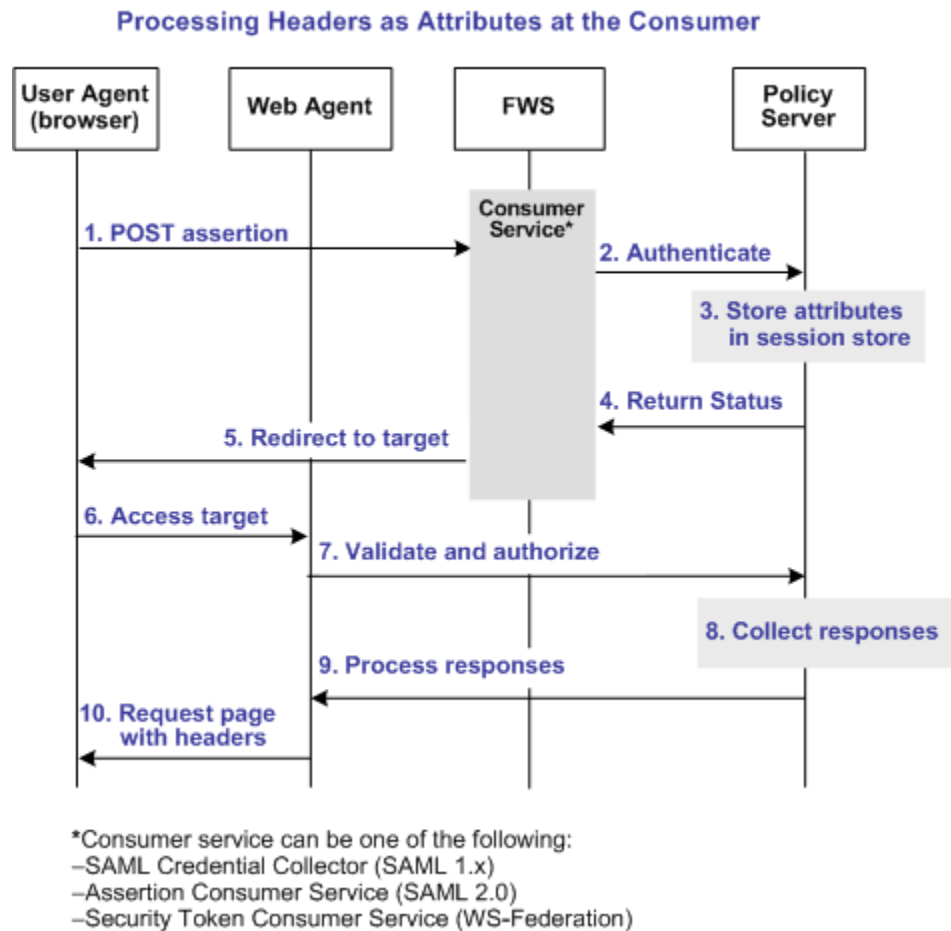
Processing Headers as Attributes at the Consumer

User Agent (browser)

Web Agent

FWS

Policy Server

Consumer Service*

1. POST assertion

2. Authenticate

3. Store attributes in session store

4. Return Status

5. Redirect to target

6. Access target

7. Validate and authorize

8. Collect responses

9. Process responses

10. Request page with headers

*Consumer service can be one of the following:
–SAML Credential Collector (SAML 1.x)
–Assertion Consumer Service (SAML 2.0)
–Security Token Consumer Service (WS-Federation)